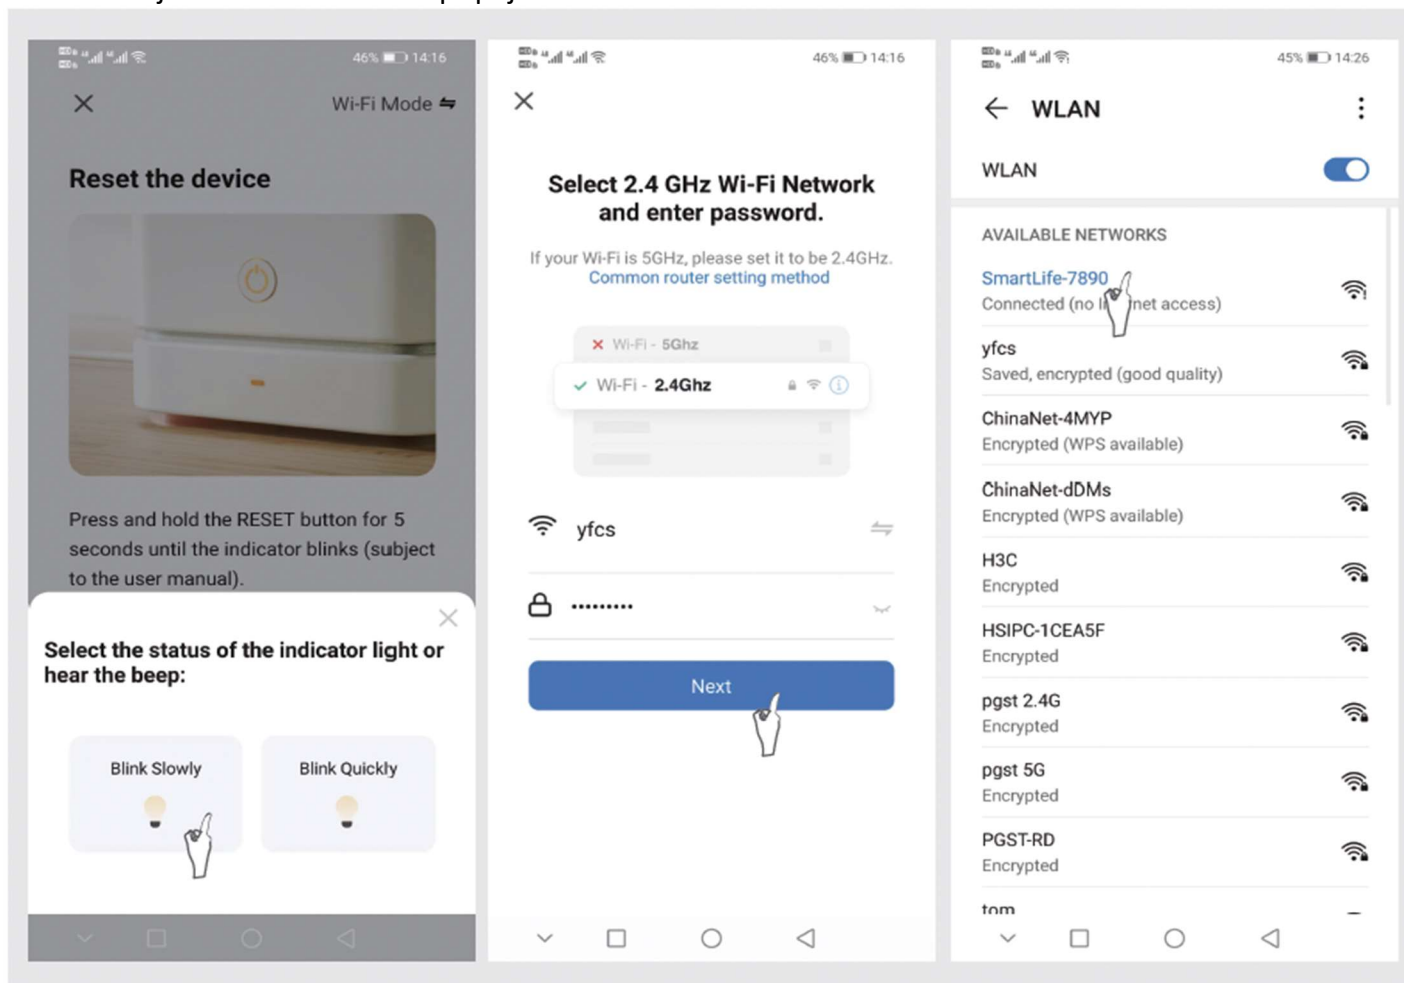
46% 14:16

Wi-Fi Mode

Reset the device

Press and hold the RESET button for 5 seconds until the indicator blinks (subject to the user manual).

Select the status of the indicator light or hear the beep:

Blink Slowly

Blink Quickly

46% 14:16

Select 2.4 GHz Wi-Fi Network and enter password.

If your Wi-Fi is 5GHz, please set it to be 2.4GHz. Common router setting method

Wi-Fi - 5Ghz

Wi-Fi - 2.4Ghz

yfcs

•••••••••

Next

45% 14:26

WLAN

WLAN

AVAILABLE NETWORKS

SmartLife-7890
Connected (no I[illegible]net access)

yfcs
Saved, encrypted (good quality)

ChinaNet-4MYP
Encrypted (WPS available)

ChinaNet-dDMs
Encrypted (WPS available)

H3C
Encrypted

HSIPC-1CEA5F
Encrypted

pgst 2.4G
Encrypted

pgst 5G
Encrypted

PGST-RD
Encrypted

tom